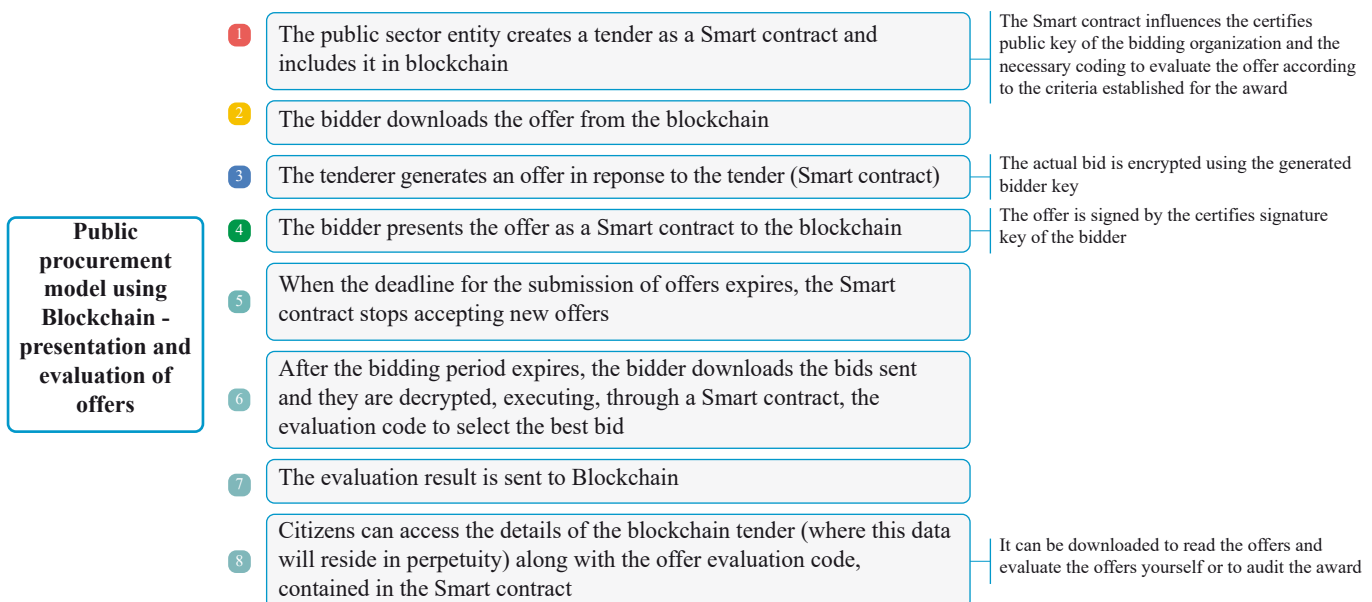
Public procurement model using Blockchain - presentation and evaluation of offers

1 The public sector entity creates a tender as a Smart contract and includes it in blockchain

The Smart contract influences the certifies public key of the bidding organization and the necessary coding to evaluate the offer according to the criteria established for the award

2 The bidder downloads the offer from the blockchain

3 The tenderer generates an offer in reponse to the tender (Smart contract)

The actual bid is encrypted using the generated bidder key

4 The bidder presents the offer as a Smart contract to the blockchain

The offer is signed by the certifies signature key of the bidder

5 When the deadline for the submission of offers expires, the Smart contract stops accepting new offers

6 After the bidding period expires, the bidder downloads the bids sent and they are decrypted, executing, through a Smart contract, the evaluation code to select the best bid

7 The evaluation result is sent to Blockchain

8 Citizens can access the details of the blockchain tender (where this data will reside in perpetuity) along with the offer evaluation code, contained in the Smart contract

It can be downloaded to read the offers and evaluate the offers yourself or to audit the award